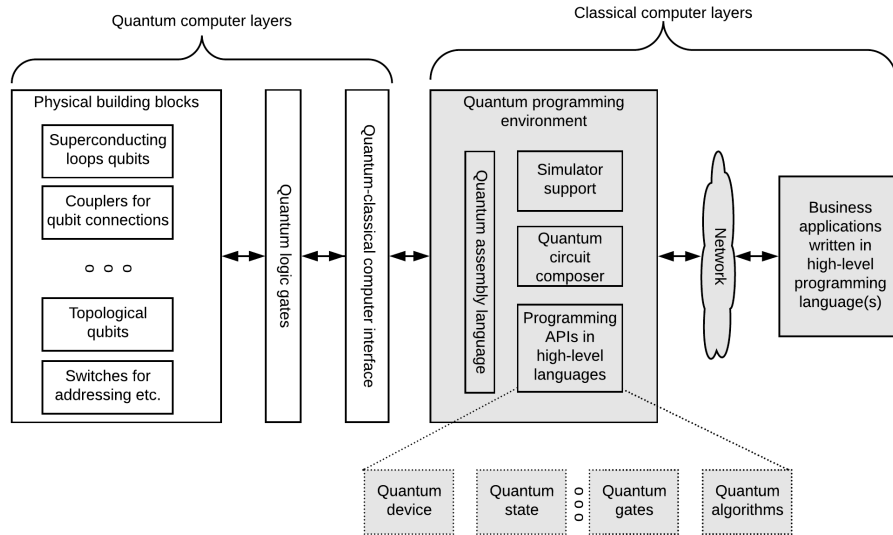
Quantum computer layers

Classical computer layers

Physical building blocks

Superconducting loops qubits

Couplers for qubit connections

o o o

Topological qubits

Switches for addressing etc.

Quantum logic gates

Quantum-classical computer interface

Quantum programming environment

Quantum assembly language

Simulator support

Quantum circuit composer

Programming APIs in high-level languages

Network

Business applications written in high-level programming language(s)

Quantum device

Quantum state

o o o

Quantum gates

Quantum algorithms